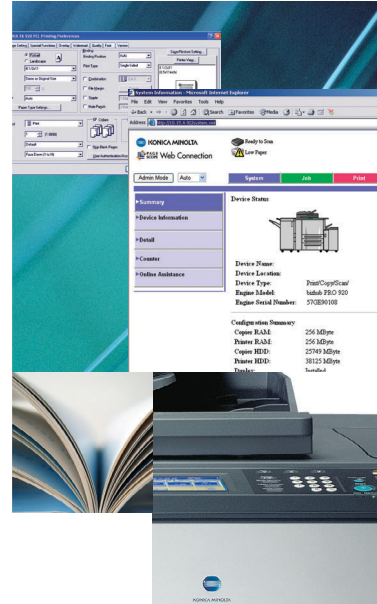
Printing Preferences

System Information - Microsoft Internet Explorer

File Edit View Favorites Tools Help

Back Search Favorites Media

Address

KONICA MINOLTA

PageScope Web Connection

Ready to Scan

Low Paper

Admin Mode Auto

System Job Print

Summary

Device Information

Detail

Counter

Online Assistance

Device Status

Device Name:

Device Location:

Device Type: Print/Copy/Scan/

Engine Model: bizhub PRO 920

Engine Serial Number: 570E90108

Configuration Summary

Copier RAM: 256 MByte

Printer RAM: 256 MByte

Copier HDD: 25749 MByte

Printer HDD: 38125 MByte

Display: Installed

KONICA MINOLTA